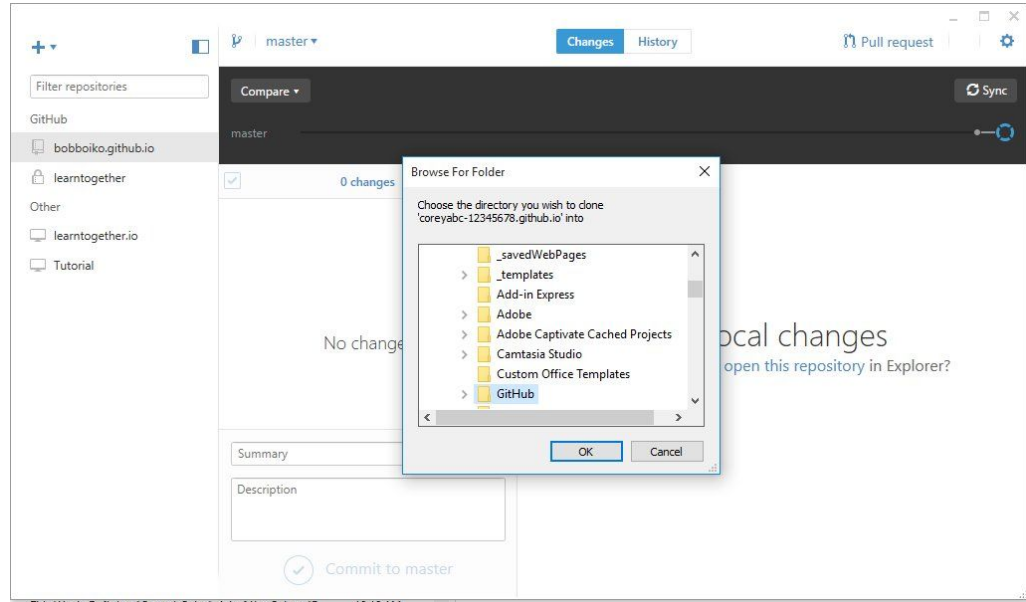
master ▾

Changes History

Pull request

Filter repositories

GitHub

bobboiko.github.io

learntogether

Other

learntogether.io

Tutorial

Compare ▾

Sync

master

0 changes

No change

ocal changes

open this repository in Explorer?

Summary

Description

Commit to master

Browse For Folder

Choose the directory you wish to clone 'coreyabc-12345678.github.io' into

_savedWebPages

_templates

Add-in Express

Adobe

Adobe Captivate Cached Projects

Camtasia Studio

Custom Office Templates

GitHub

OK

Cancel